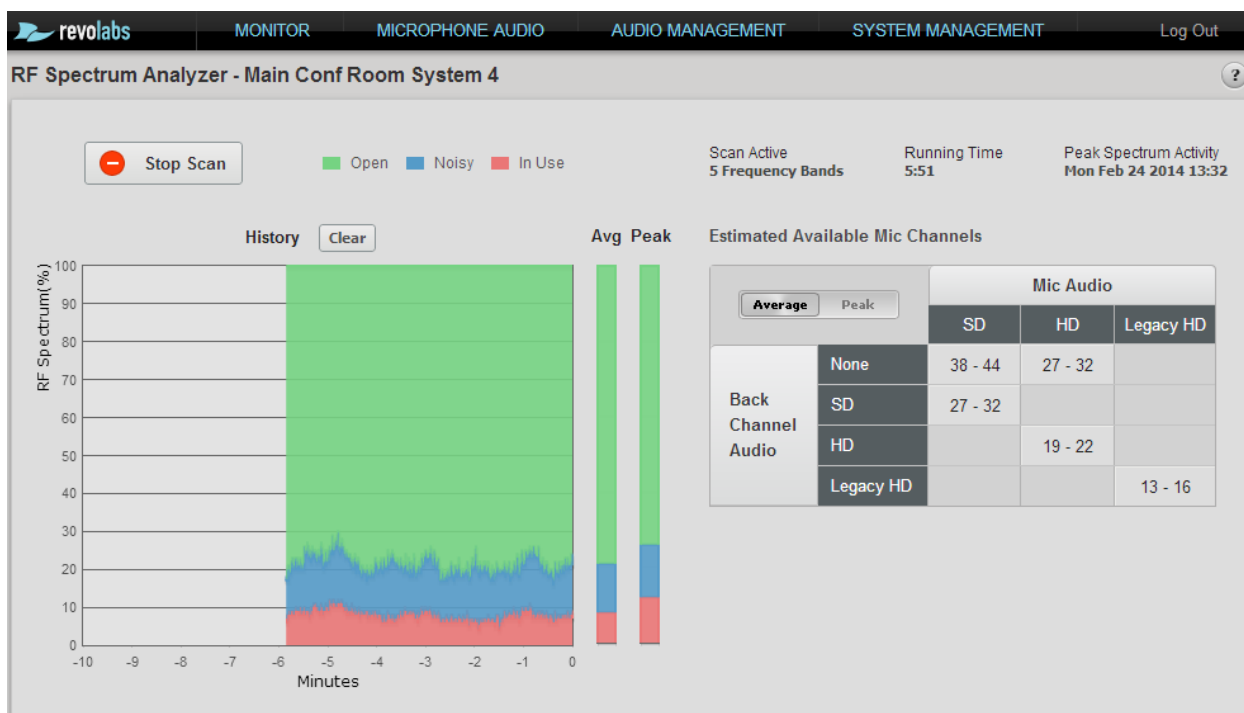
revolabs MONITOR MICROPHONE AUDIO AUDIO MANAGEMENT SYSTEM MANAGEMENT Log Out

RF Spectrum Analyzer - Main Conf Room System 4

?

Stop Scan

Open Noisy In Use

Scan Active
5 Frequency Bands

Running Time
5:51

Peak Spectrum Activity
Mon Feb 24 2014 13:32

History Clear

Avg Peak

RF Spectrum(%)

100
90
80
70
60
50
40
30
20
10
0

-10 -9 -8 -7 -6 -5 -4 -3 -2 -1 0
Minutes

Estimated Available Mic Channels

| Average Peak | | Mic Audio | | |
|---|---|---|---|---|
| | | SD | HD | Legacy HD |
| Back Channel Audio | None | 38 - 44 | 27 - 32 | |
| | SD | 27 - 32 | | |
| | HD | | 19 - 22 | |
| | Legacy HD | | | 13 - 16 |